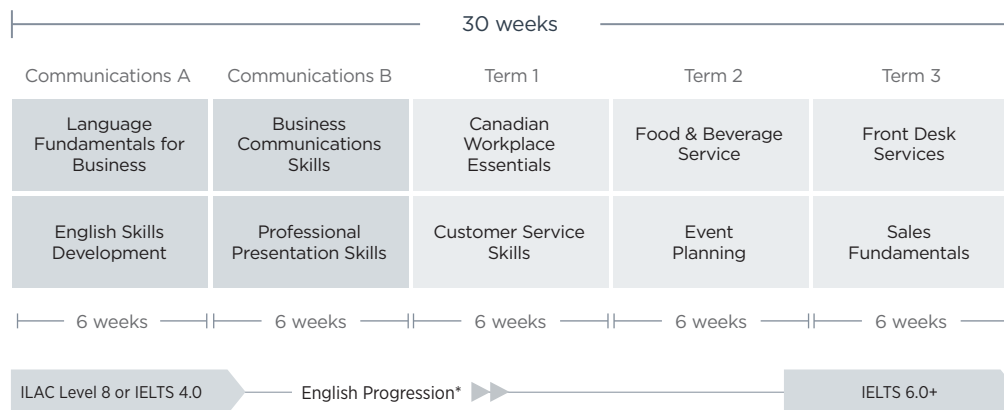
30 weeks

| Communications A | Communications B | Term 1 | Term 2 | Term 3 |
|---|---|---|---|---|
| Language Fundamentals for Business | Business Communications Skills | Canadian Workplace Essentials | Food & Beverage Service | Front Desk Services |
| English Skills Development | Professional Presentation Skills | Customer Service Skills | Event Planning | Sales Fundamentals |
| 6 weeks | 6 weeks | 6 weeks | 6 weeks | 6 weeks |

ILAC Level 8 or IELTS 4.0

English Progression*

IELTS 6.0+